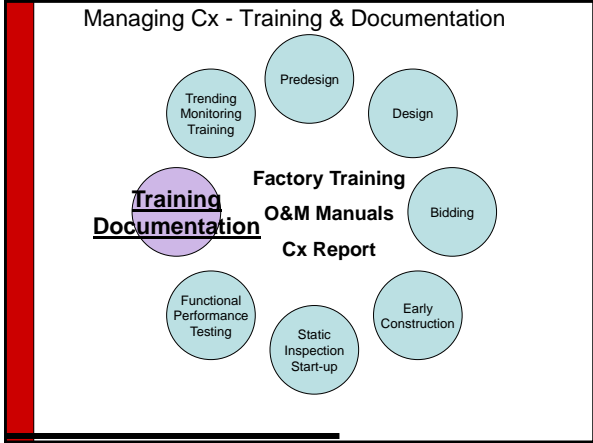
Managing Cx - Training & Documentation

Predesign

Design

Bidding

Early Construction

Static Inspection Start-up

Functional Performance Testing

Training Documentation

Trending Monitoring Training

Factory Training
O&M Manuals
Cx Report